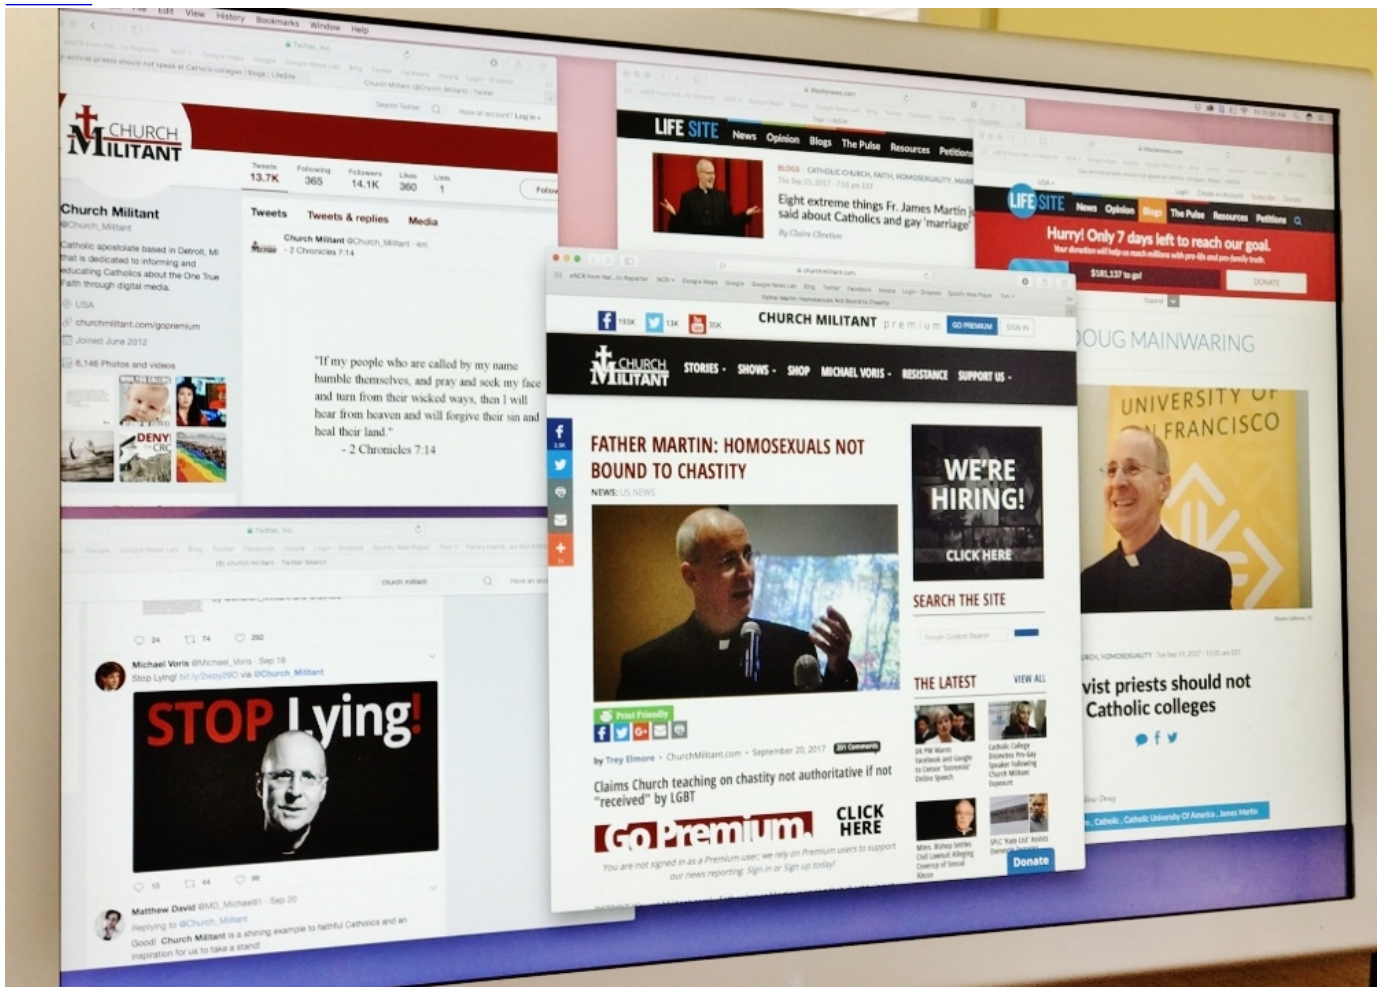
Edit View History Bookmarks Window Help

CHURCH MILITANT

Tweets 13.7K Following 365 Followers 14.1K Likes 360 Lists 1

Church Militant
@Church_Militant

Catholic apostolate based in Detroit, MI that is dedicated to informing and educating Catholics about the One True Faith through digital media.

USA

churchmilitant.com/gopremium

Joined June 2012

6,146 Photos and videos

Tweets Tweets & replies Media

Church Militant @Church_Militant · 4m
- 2 Chronicles 7:14

"If my people who are called by my name humble themselves, and pray and seek my face and turn from their wicked ways, then I will hear from heaven and will forgive their sin and heal their land."
- 2 Chronicles 7:14

LIFE SITE News Opinion Blogs The Pulse Resources Petitions

BLOGS CATHOLIC CHURCH, FAITH, HOMOSEXUALITY

Eight extreme things Fr. James Martin said about Catholics and gay 'marriage'

By Claire Chretien

LIFE SITE News Opinion Blogs The Pulse Resources Petitions

Hurry! Only 7 days left to reach our goal.

$581,137 to go!

DONATE

DOUG MAINWARING

UNIVERSITY OF FRANCISCO

vist priests should not Catholic colleges

Catholic, Catholic University Of America, James Martin

CHURCH MILITANT premium GO PREMIUM SIGN IN

193K 13K 35K

CHURCH MILITANT STORIES SHOWS SHOP MICHAEL VORIS RESISTANCE SUPPORT US

FATHER MARTIN: HOMOSEXUALS NOT BOUND TO CHASTITY

NEWS: US NEWS

WE'RE HIRING! CLICK HERE

SEARCH THE SITE

THE LATEST VIEW ALL

Print Friendly

by Trey Elmore • ChurchMilitant.com • September 20, 2017

Claims Church teaching on chastity not authoritative if not "received" by LGBT

Go Premium. CLICK HERE

You are not signed in as a Premium user; we rely on Premium users to support our news reporting. Sign in or Sign up today!

Donate

Michael Voris @Michael_Voris · Sep 18
Stop Lying! via @Church_Militant

STOP Lying!

Matthew David @MD_Michael91 · Sep 20
Replying to @Church_Militant
Good! Church Militant is a shining example to faithful Catholics and an inspiration for us to take a stand!